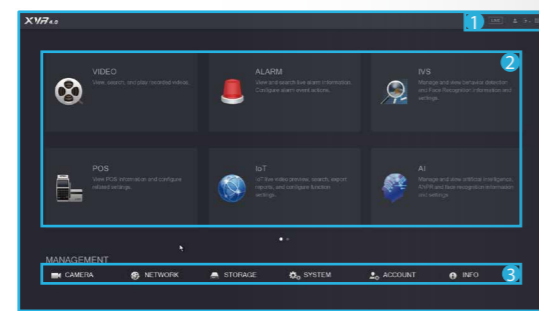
XVR4.0

1

2

VIDEO
View, search, and play recorded videos.

ALARM
View and search live alarm information. Configure alarm event actions.

IVS
Manage and view behavior detection and Face Recognition information and settings.

POS
View POS information and configure related settings.

IoT
IoT live video preview, search, export reports, and configure function settings.

AI
Manage and view artificial intelligence, IVS/FR and face recognition information and settings.

MANAGEMENT

3

CAMERA
NETWORK
STORAGE
SYSTEM
ACCOUNT
INFO